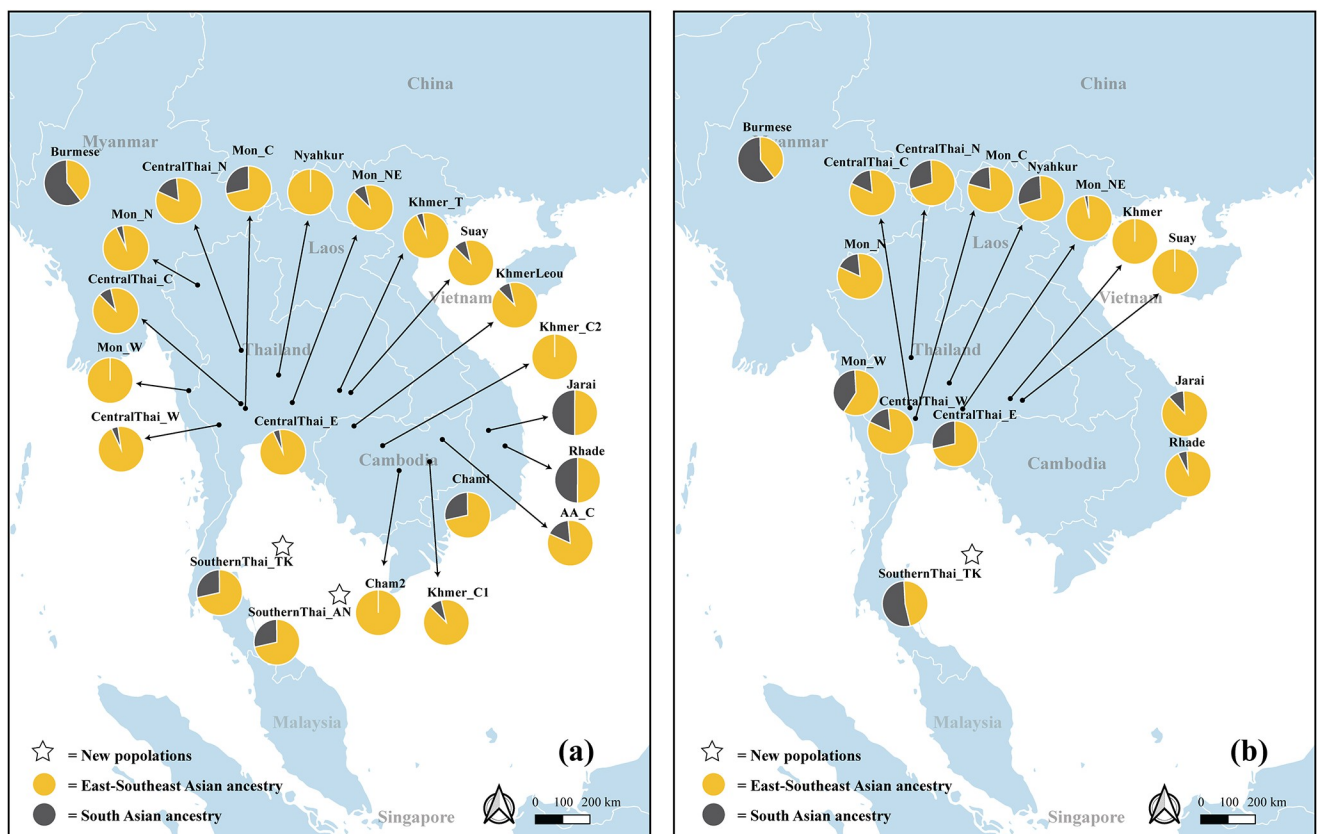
China

Myanmar

Burmese

CentralThai_N

Mon_C

Nyahkur

Mon_NE

Khmer_T

Laos

Suay

Mon_N

KhmerLeou

CentralThai_C

Vietnam

Khmer_C2

Thailand

Mon_W

Jarai

CentralThai_E

CentralThai_W

Rhade

Cambodia

Cham1

AA_C

SouthernThai_TK

Cham2

Khmer_C1

SouthernThai_AN

Malaysia

= New popolations

= East-Southeast Asian ancestry

= South Asian ancestry

Singapore

(a)

0 100 200 km

China

Burmese

Myanmar

CentralThai_N

CentralThai_C

Mon_C

Nyahkur

Mon_NE

Laos

Khmer

Suay

Mon_N

Vietnam

Thailand

Mon_W

Jarai

CentralThai_W

CentralThai_E

Rhade

Cambodia

SouthernThai_TK

Malaysia

= New popolations

= East-Southeast Asian ancestry

= South Asian ancestry

Singapore

(b)

0 100 200 km